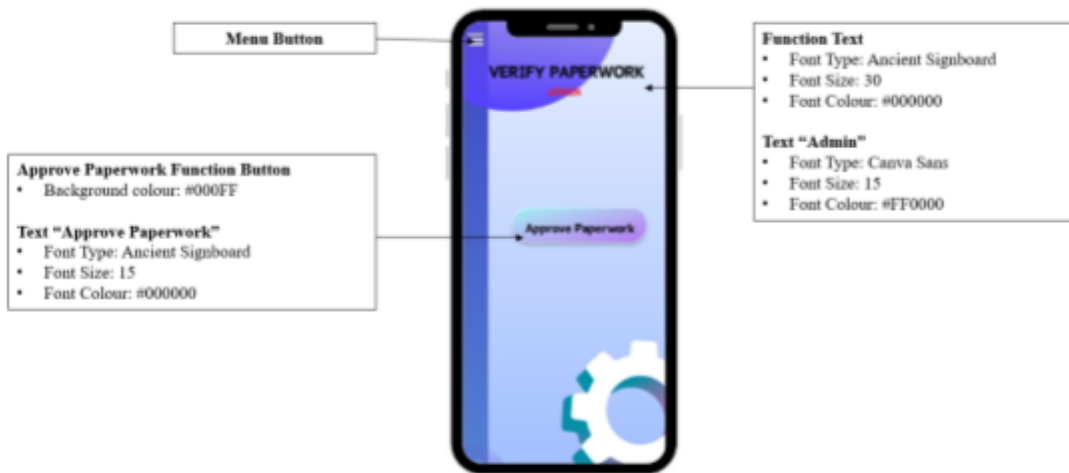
Menu Button

VERIFY PAPERWORK

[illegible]

Approve Paperwork

Function Text
• Font Type: Ancient Signboard
• Font Size: 30
• Font Colour: #000000

Text "Admin"
• Font Type: Canva Sans
• Font Size: 15
• Font Colour: #FF0000

Approve Paperwork Function Button
• Background colour: #000FF

Text "Approve Paperwork"
• Font Type: Ancient Signboard
• Font Size: 15
• Font Colour: #000000